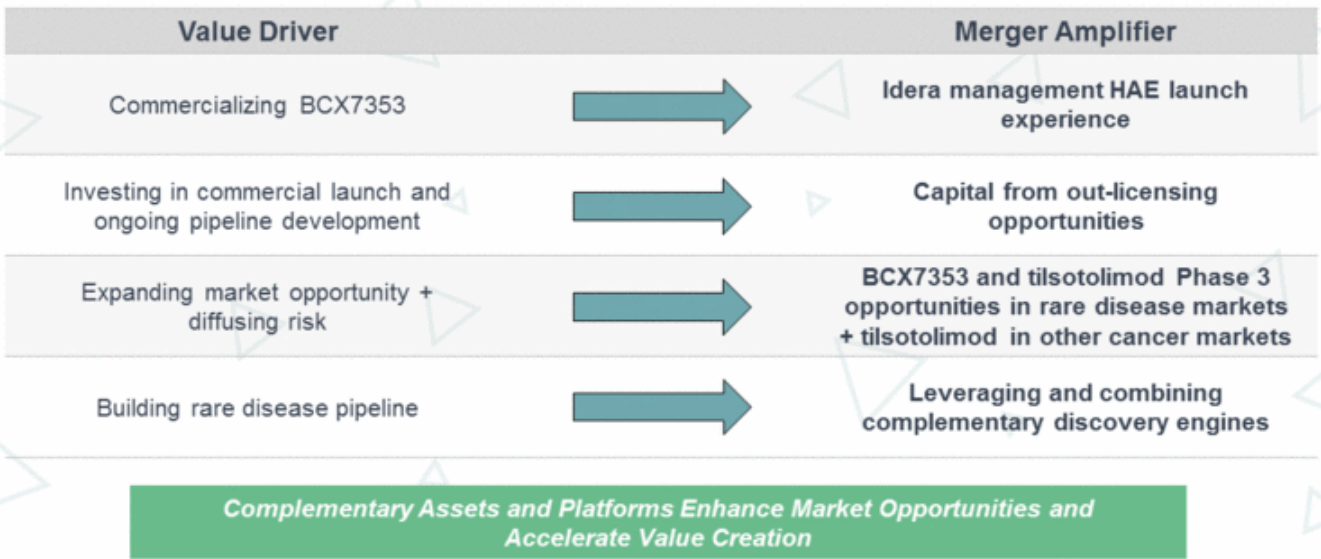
| Value Driver | | Merger Amplifier |
|---|---|---|
| Commercializing BCX7353 | | Idera management HAE launch experience |
| Investing in commercial launch and ongoing pipeline development | | Capital from out-licensing opportunities |
| Expanding market opportunity + diffusing risk | | BCX7353 and tilsotolimod Phase 3 opportunities in rare disease markets + tilsotolimod in other cancer markets |
| Building rare disease pipeline | | Leveraging and combining complementary discovery engines |

Complementary Assets and Platforms Enhance Market Opportunities and Accelerate Value Creation